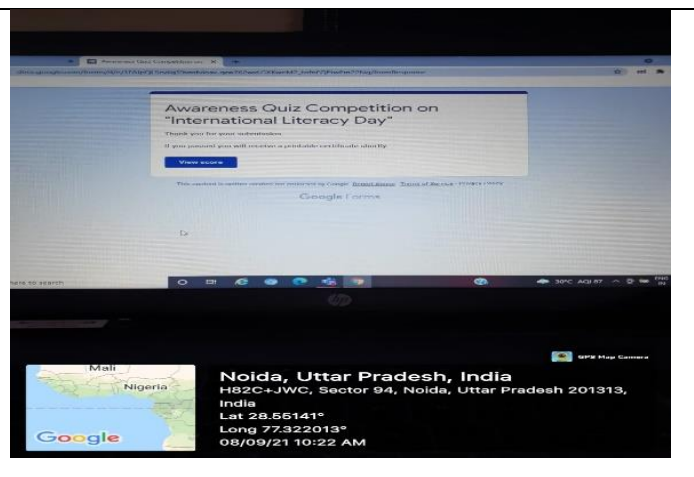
Awareness Quiz Competition on "International Literacy Day"

Thank you for your submission.

If you passed you will receive a printable certificate shortly.

View score

This content is neither created nor endorsed by Google. Report Abuse - Terms of Service - Privacy Policy

Google Forms

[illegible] to search

30°C AQI 87

GPS Map Camera

Mali

Nigeria

Google

Noida, Uttar Pradesh, India
H82C+JWC, Sector 94, Noida, Uttar Pradesh 201313, India
Lat 28.55141°
Long 77.322013°
08/09/21 10:22 AM